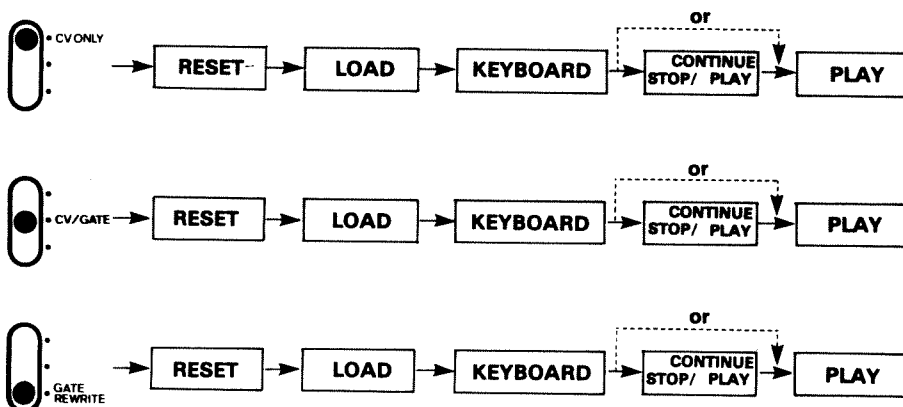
CV ONLY

RESET → LOAD → KEYBOARD → CONTINUE STOP/ PLAY → PLAY

or

CV/GATE

RESET → LOAD → KEYBOARD → CONTINUE STOP/ PLAY → PLAY

or

GATE REWRITE

RESET → LOAD → KEYBOARD → CONTINUE STOP/ PLAY → PLAY

or